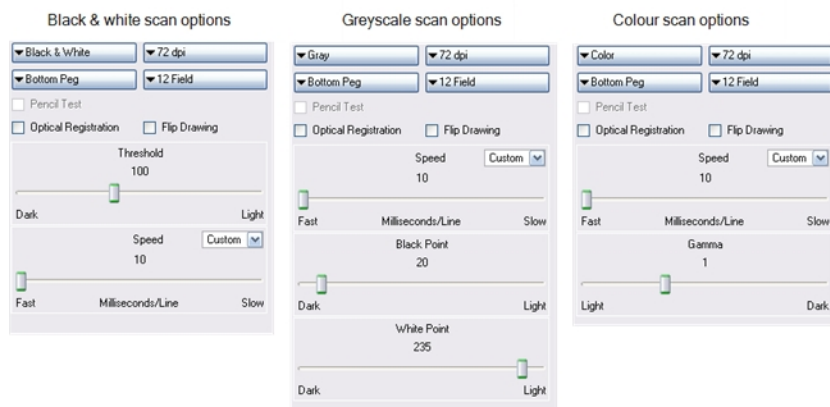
Black & white scan options

Black & White
72 dpi
Bottom Peg
12 Field
Pencil Test
Optical Registration
Flip Drawing
Threshold
100
Dark
Light
Speed
Custom
10
Fast
Milliseconds/Line
Slow

Greyscale scan options

Gray
72 dpi
Bottom Peg
12 Field
Pencil Test
Optical Registration
Flip Drawing
Speed
Custom
10
Fast
Milliseconds/Line
Slow
Black Point
20
Dark
Light
White Point
235
Dark
Light

Colour scan options

Color
72 dpi
Bottom Peg
12 Field
Pencil Test
Optical Registration
Flip Drawing
Speed
Custom
10
Fast
Milliseconds/Line
Slow
Gamma
1
Light
Dark